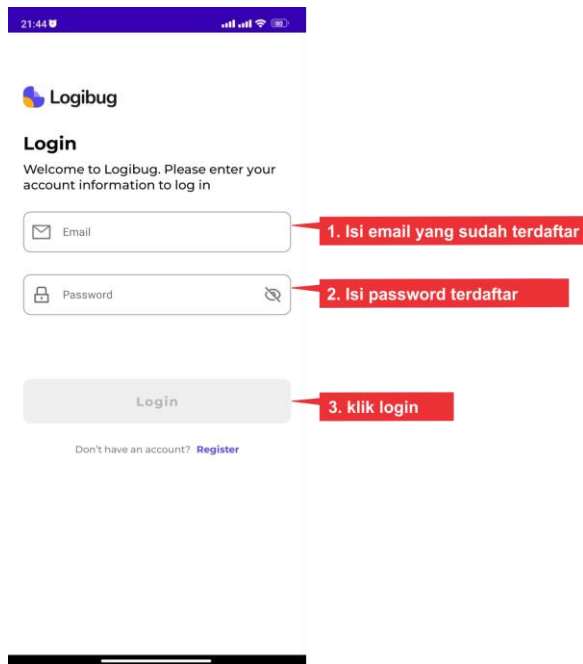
21:44

80

Logibug

Login

Welcome to Logibug. Please enter your account information to log in

Email

1. Isi email yang sudah terdaftar

Password

2. Isi password terdaftar

Login

3. klik login

Don't have an account? Register